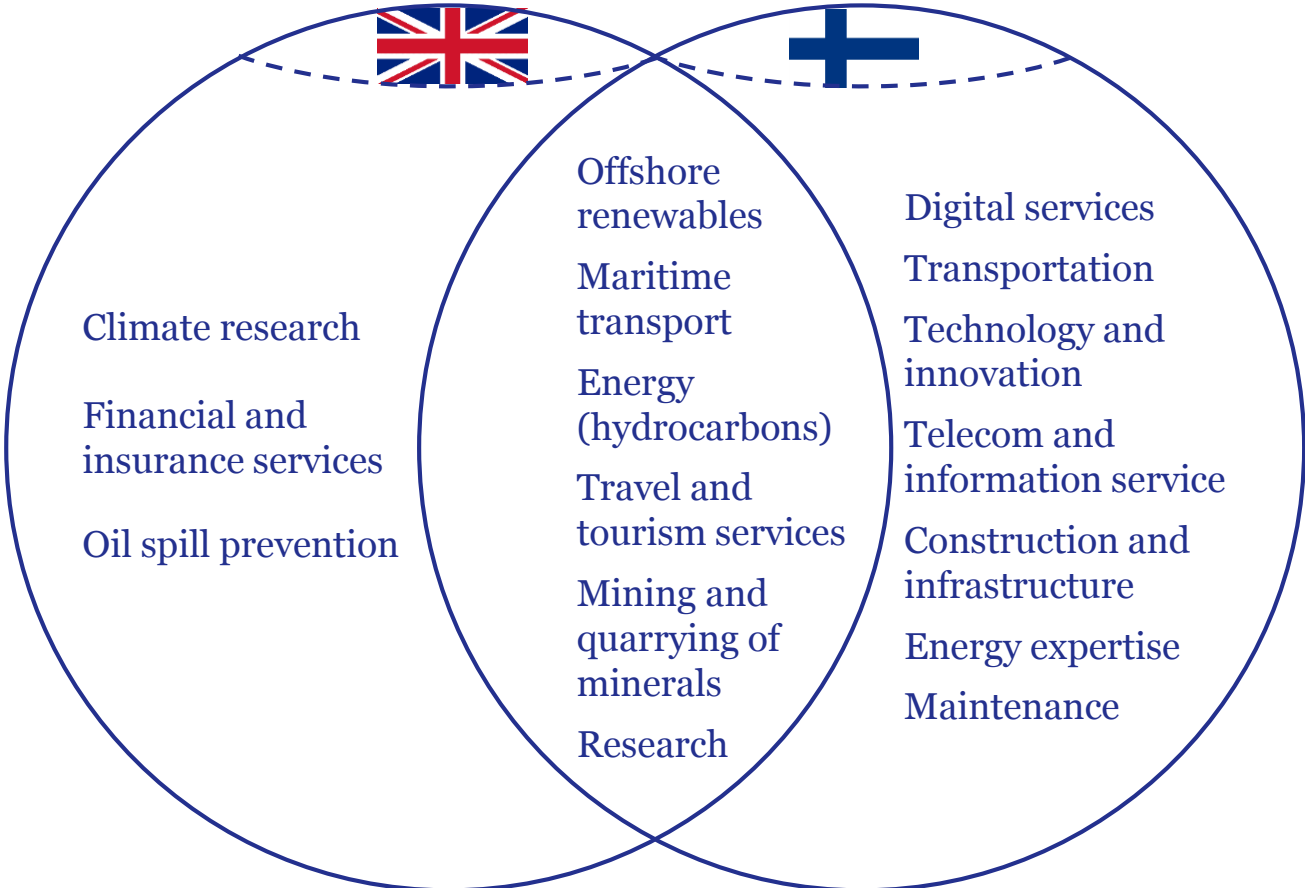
Climate research

Financial and insurance services

Oil spill prevention

Offshore renewables

Maritime transport

Energy (hydrocarbons)

Travel and tourism services

Mining and quarrying of minerals

Research

Digital services

Transportation

Technology and innovation

Telecom and information service

Construction and infrastructure

Energy expertise

Maintenance